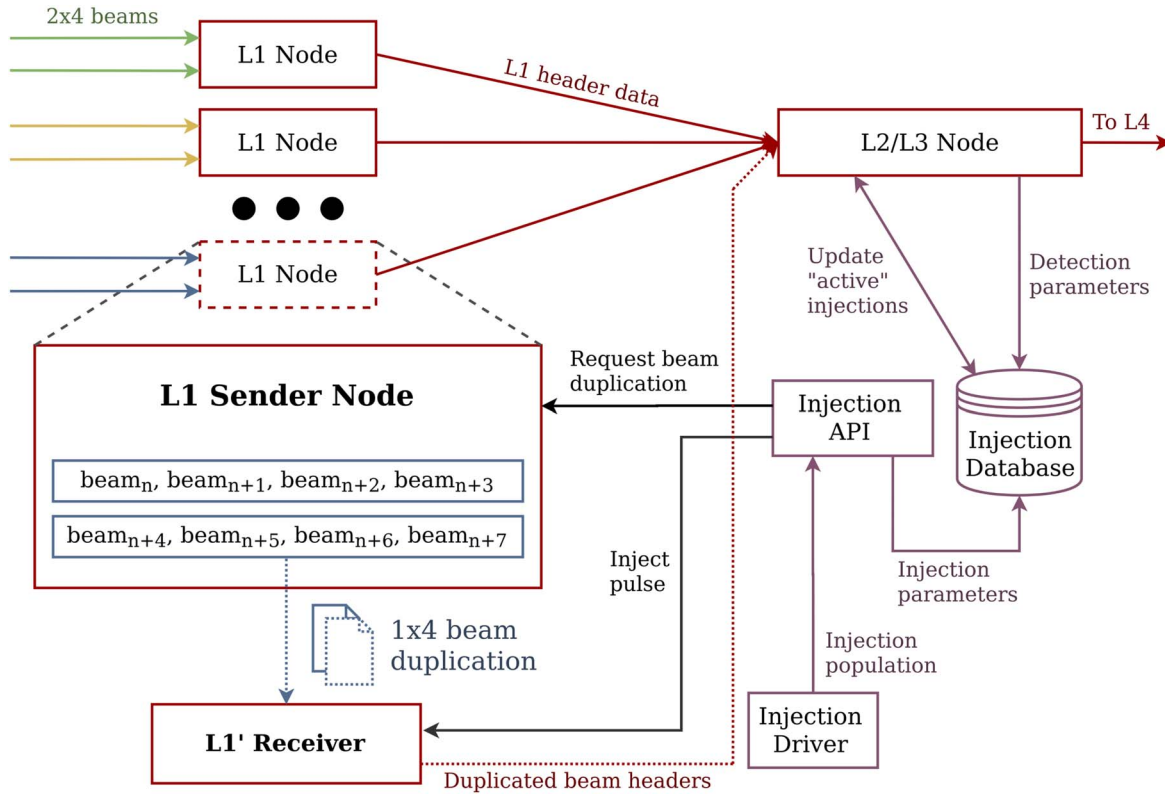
2x4 beams

L1 Node

L1 Node

L1 Node

L1 header data

L2/L3 Node

To L4

Update "active" injections

Detection parameters

L1 Sender Node

$beam_{n}$, $beam_{n+1}$, $beam_{n+2}$, $beam_{n+3}$

$beam_{n+4}$, $beam_{n+5}$, $beam_{n+6}$, $beam_{n+7}$

Request beam duplication

Injection API

Injection Database

Inject pulse

Injection parameters

1x4 beam duplication

Injection population

L1' Receiver

Injection Driver

Duplicated beam headers